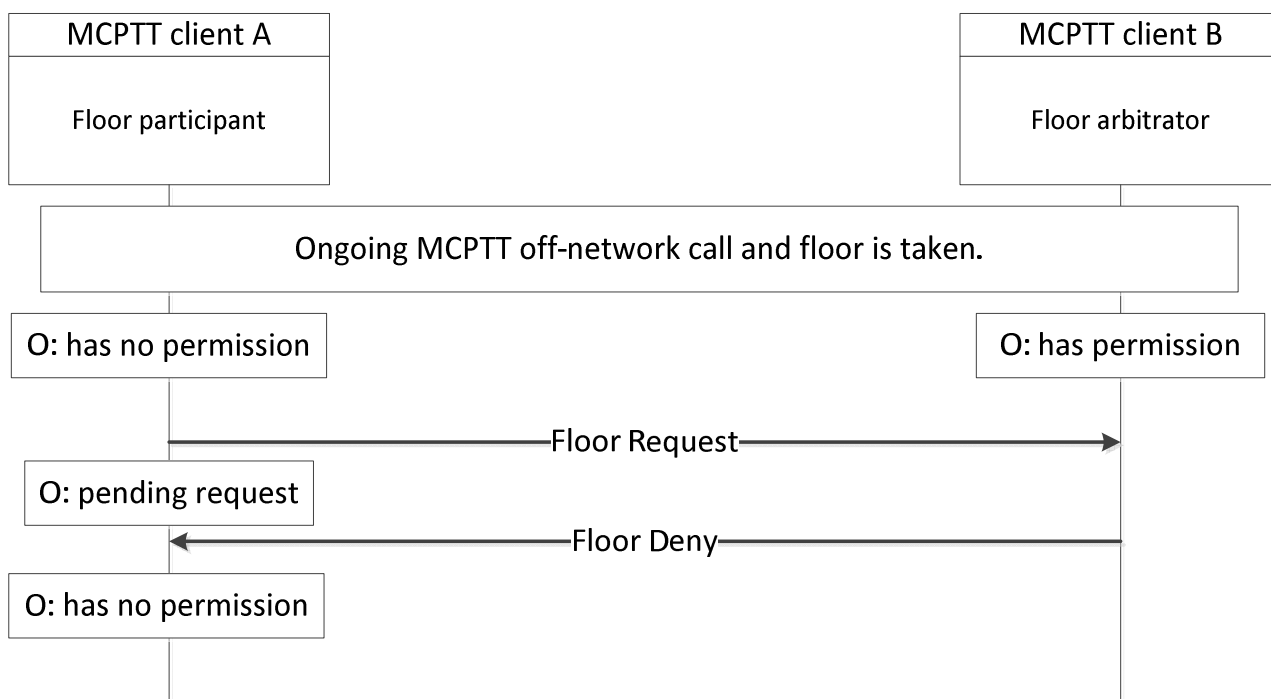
MCPTT client A

Floor participant

MCPTT client B

Floor arbitrator

Ongoing MCPTT off-network call and floor is taken.

O: has no permission

O: has permission

Floor Request

O: pending request

Floor Deny

O: has no permission